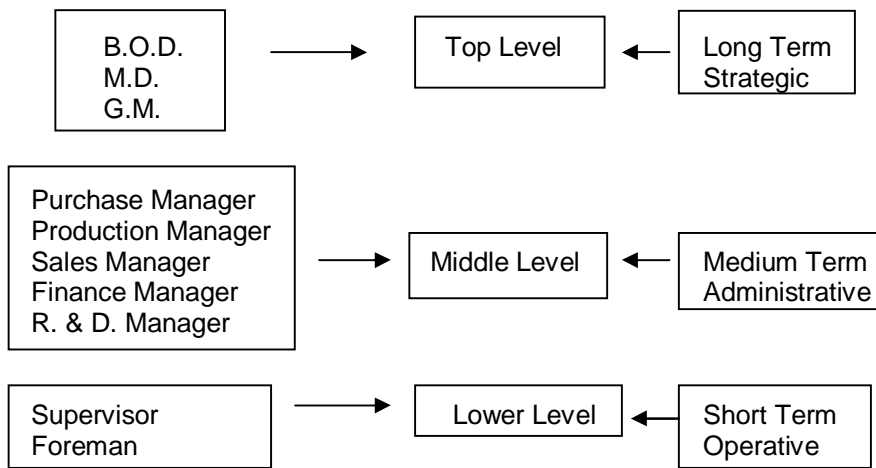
B.O.D.
M.D.
G.M.

Top Level

Long Term
Strategic

Purchase Manager
Production Manager
Sales Manager
Finance Manager
R. & D. Manager

Middle Level

Medium Term
Administrative

Supervisor
Foreman

Lower Level

Short Term
Operative